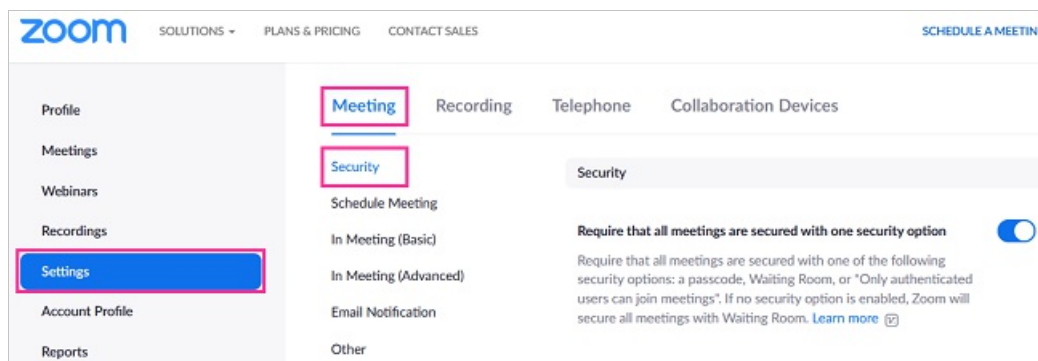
zoom SOLUTIONS ▾ PLANS & PRICING CONTACT SALES SCHEDULE A MEETIN

Profile
Meetings
Webinars
Recordings
Settings
Account Profile
Reports

Meeting Recording Telephone Collaboration Devices

Security
Schedule Meeting
In Meeting (Basic)
In Meeting (Advanced)
Email Notification
Other

Security

Require that all meetings are secured with one security option

Require that all meetings are secured with one of the following security options: a passcode, Waiting Room, or "Only authenticated users can join meetings". If no security option is enabled, Zoom will secure all meetings with Waiting Room. Learn more